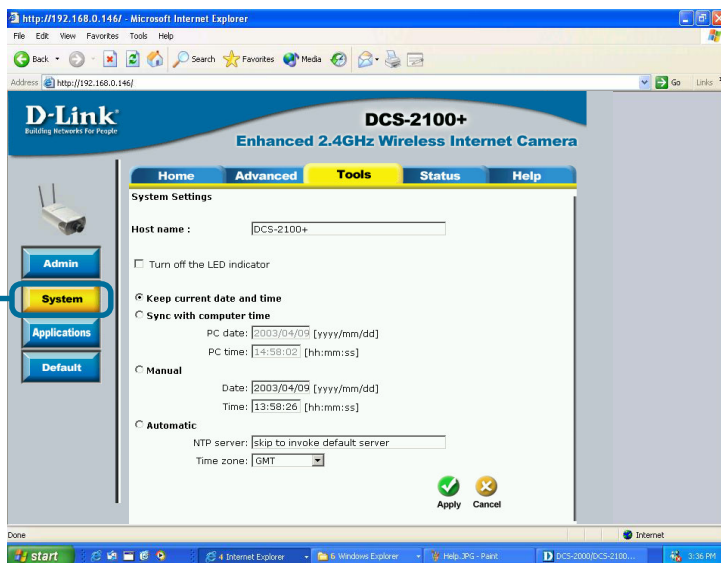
http://192.168.0.146/ - Microsoft Internet Explorer

File Edit View Favorites Tools Help

Back Search Favorites Media

Address http://192.168.0.146/ Go Links

D-Link
Building Networks For People

DCS-2100+
Enhanced 2.4GHz Wireless Internet Camera

Home Advanced Tools Status Help

Admin
System
Applications
Default

System Settings

Host name : DCS-2100+

Turn off the LED indicator

Keep current date and time

Sync with computer time

PC date: 2003/04/09 [yyyy/mm/dd]

PC time: 14:58:02 [hh:mm:ss]

Manual

Date: 2003/04/09 [yyyy/mm/dd]

Time: 13:58:26 [hh:mm:ss]

Automatic

NTP server: skip to invoke default server

Time zone: GMT

Apply Cancel

Done Internet

start 4 Internet Explorer 6 Windows Explorer Help.JPG - Paint DCS-2000/DCS-2100... 3:36 PM